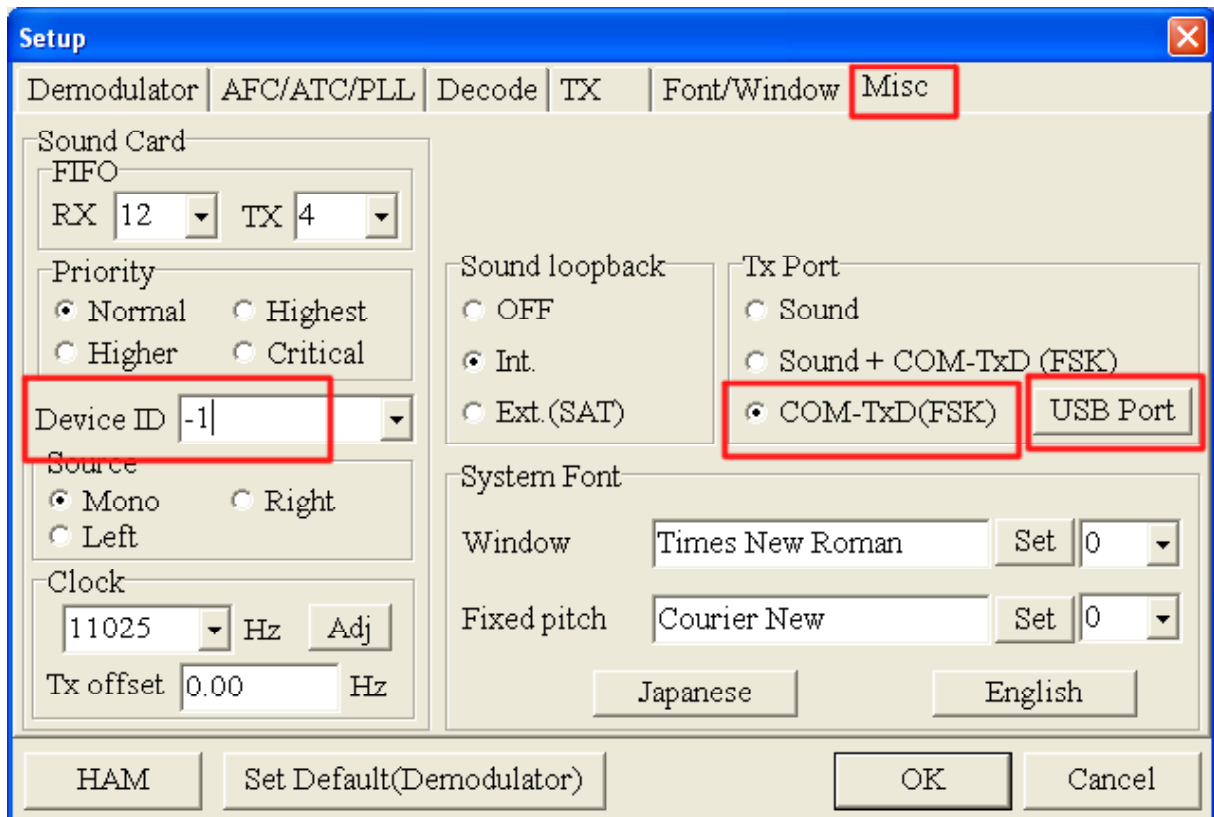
Setup

Demodulator | AFC/ATC/PLL | Decode | TX | Font/Window | Misc

Sound Card
FIFO
RX 12 TX 4

Priority
Normal Highest
Higher Critical

Device ID -1

Source
Mono Right
Left

Clock
11025 Hz Adj
Tx offset 0.00 Hz

Sound loopback
OFF
Int.
Ext.(SAT)

Tx Port
Sound
Sound + COM-TxD (FSK)
COM-TxD(FSK) USB Port

System Font
Window Times New Roman Set 0
Fixed pitch Courier New Set 0
Japanese English

HAM Set Default(Demodulator) OK Cancel